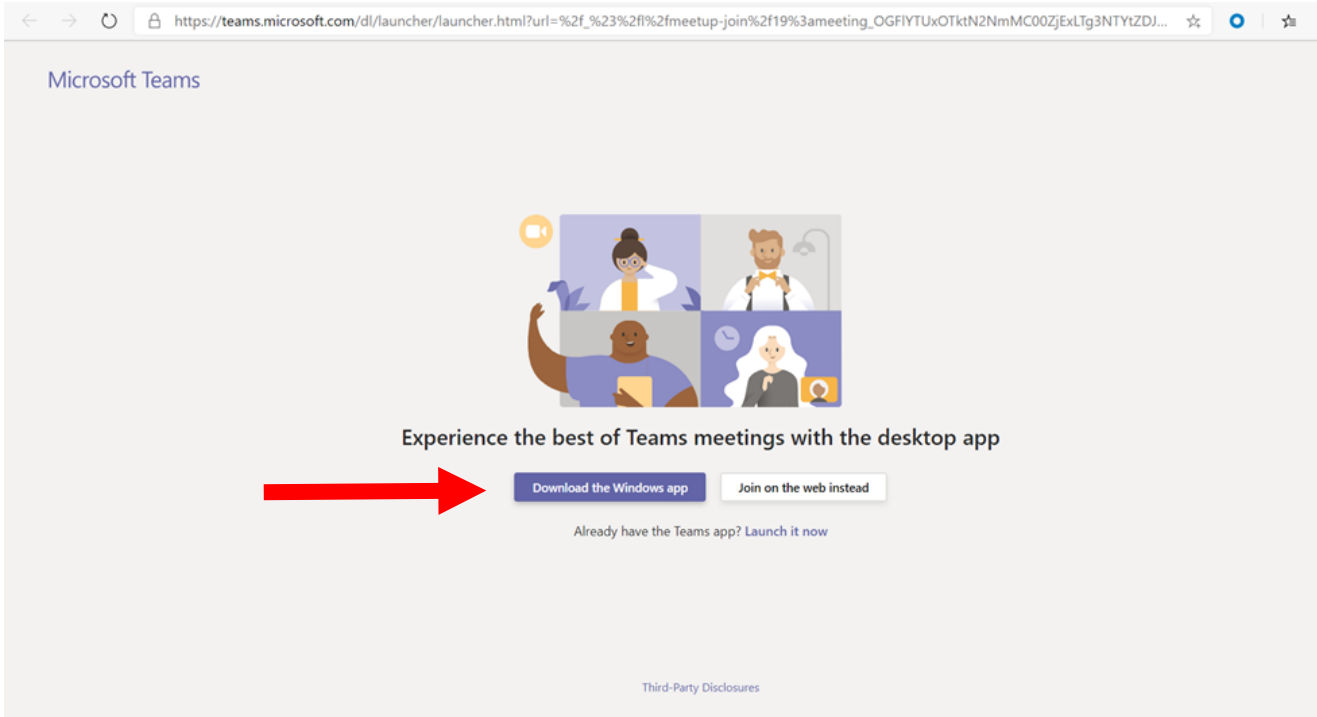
https://teams.microsoft.com/dl/launcher/launcher.html?url=%2f_%23%2fl%2fmeetup-join%2f19%3ameeting_OGFlYTUxOTktN2NmMC00ZjExLTg3NTYtZDJ...

Microsoft Teams

Experience the best of Teams meetings with the desktop app

Download the Windows app

Join on the web instead

Already have the Teams app? Launch it now

Third-Party Disclosures